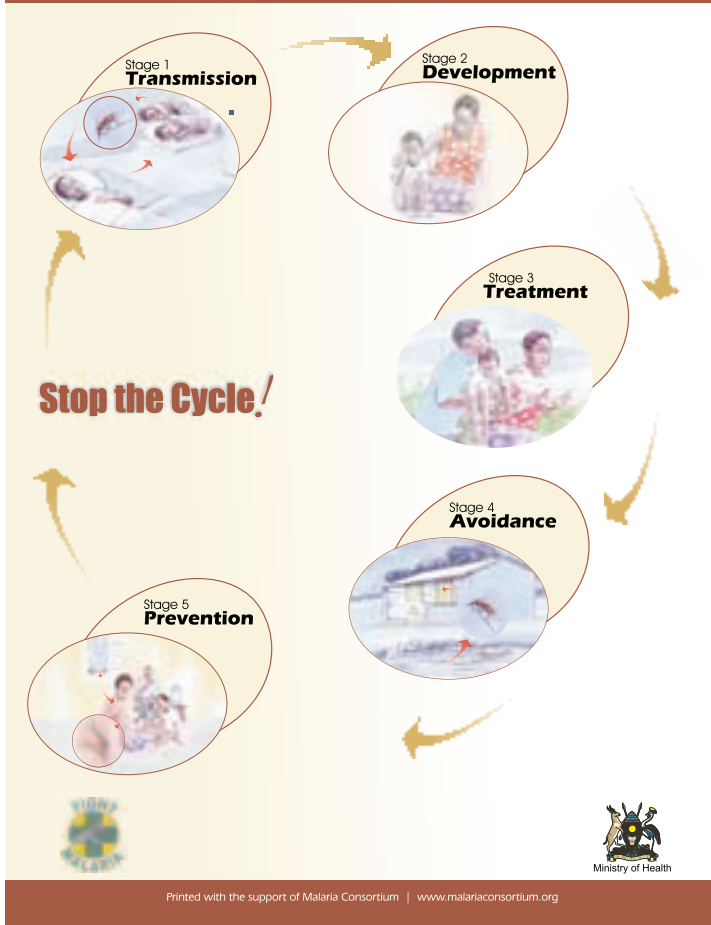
Stage 1
Transmission

Stage 2
Development

Stage 3
Treatment

Stop the Cycle!

Stage 4
Avoidance

Stage 5
Prevention

FIGHT MALARIA

Ministry of Health

Printed with the support of Malaria Consortium | www.malariaconsortium.org